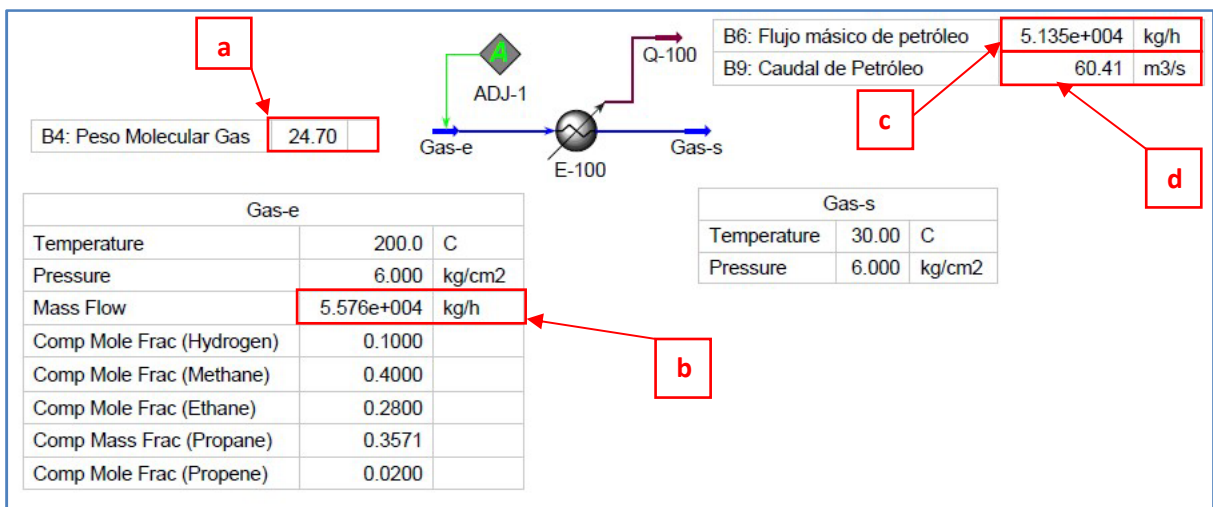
a

| B4: Peso Molecular Gas | 24.70 | |
|---|---|---|

A
ADJ-1
Q-100
Gas-e
E-100
Gas-s

| B6: Flujo másico de petróleo | 5.135e+004 | kg/h |
|---|---|---|
| B9: Caudal de Petróleo | 60.41 | m3/s |

c

d

| Gas-e | | |
|---|---|---|
| Temperature | 200.0 | C |
| Pressure | 6.000 | kg/cm2 |
| Mass Flow | 5.576e+004 | kg/h |
| Comp Mole Frac (Hydrogen) | 0.1000 | |
| Comp Mole Frac (Methane) | 0.4000 | |
| Comp Mole Frac (Ethane) | 0.2800 | |
| Comp Mass Frac (Propane) | 0.3571 | |
| Comp Mole Frac (Propene) | 0.0200 | |

b

| Gas-s | | |
|---|---|---|
| Temperature | 30.00 | C |
| Pressure | 6.000 | kg/cm2 |